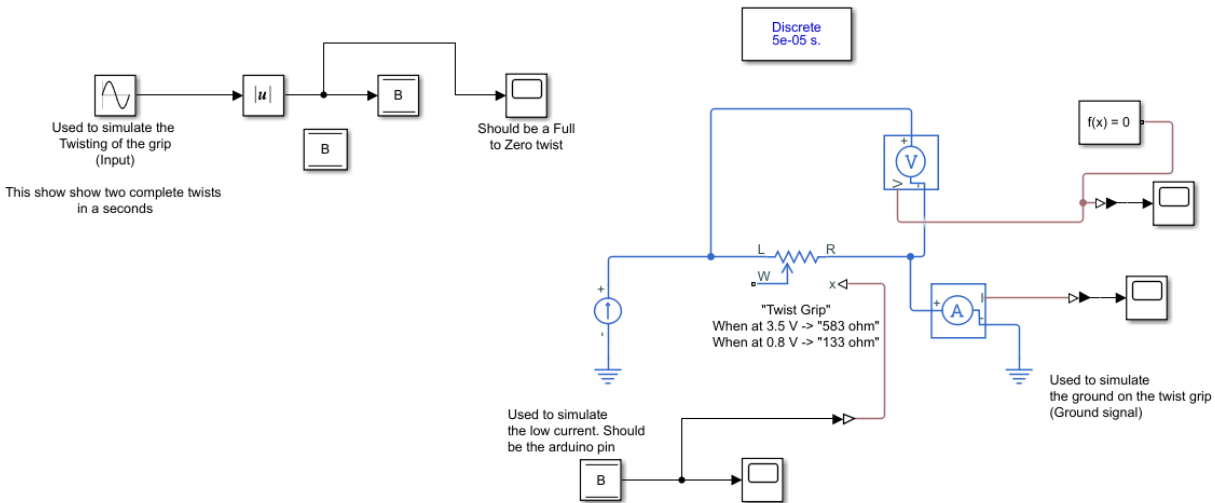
Discrete
5e-05 s.

|u|

B

B

Used to simulate the Twisting of the grip (Input)

This show show two complete twists in a seconds

Should be a Full to Zero twist

f(x) = 0

V

L

R

W

x

"Twist Grip"
When at 3.5 V -> "583 ohm"
When at 0.8 V -> "133 ohm"

A

I

Used to simulate the ground on the twist grip (Ground signal)

Used to simulate the low current. Should be the arduino pin

B